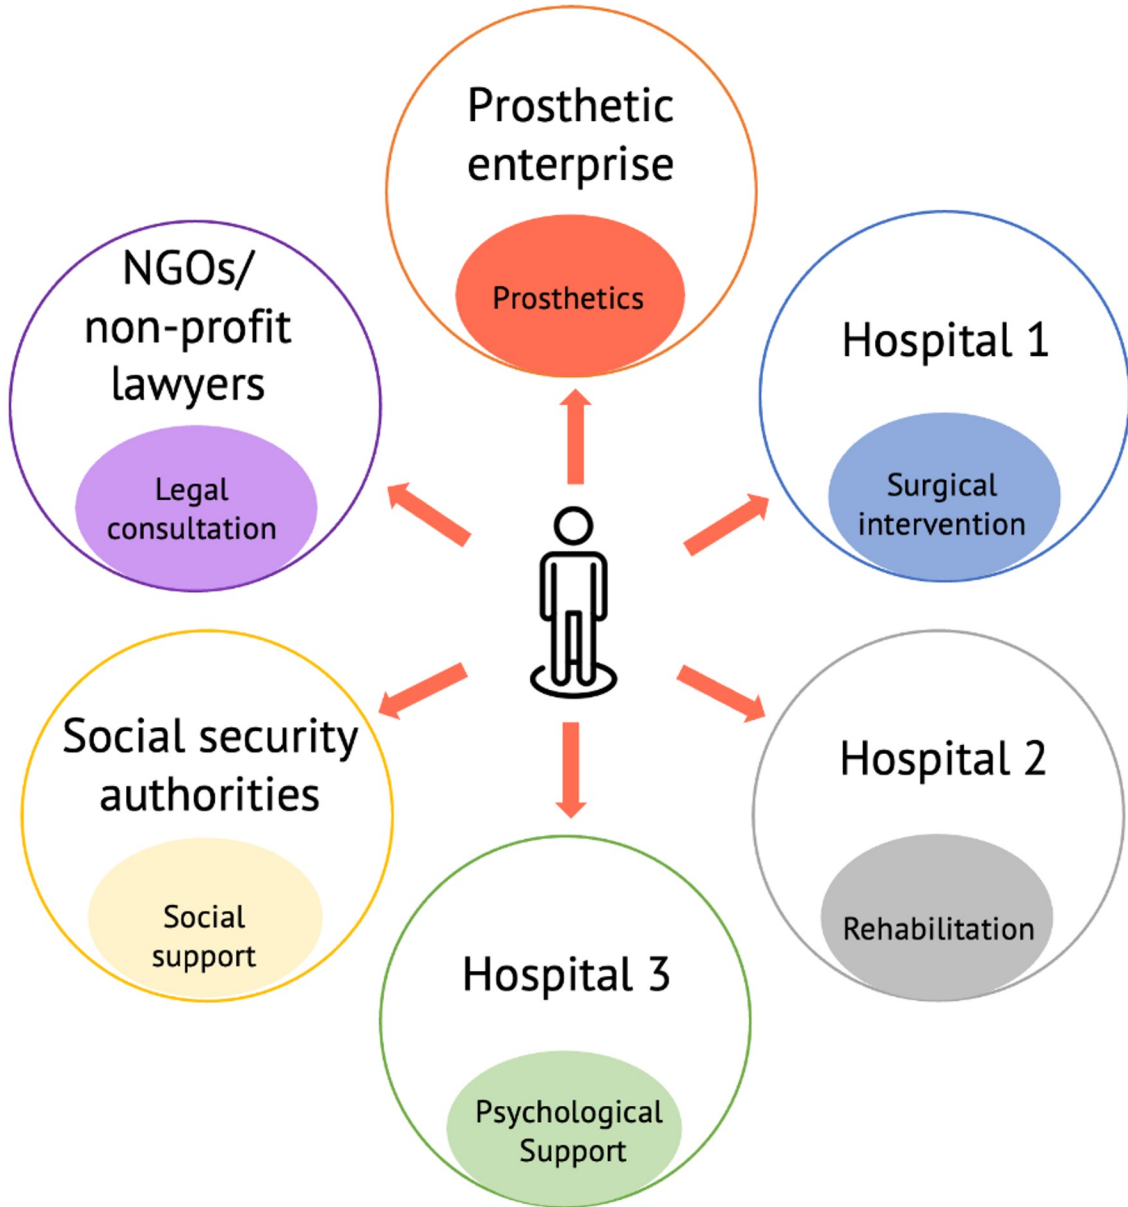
Prosthetic enterprise

Prosthetics

NGOs/ non-profit lawyers

Legal consultation

Hospital 1

Surgical intervention

Social security authorities

Social support

Hospital 2

Rehabilitation

Hospital 3

Psychological Support